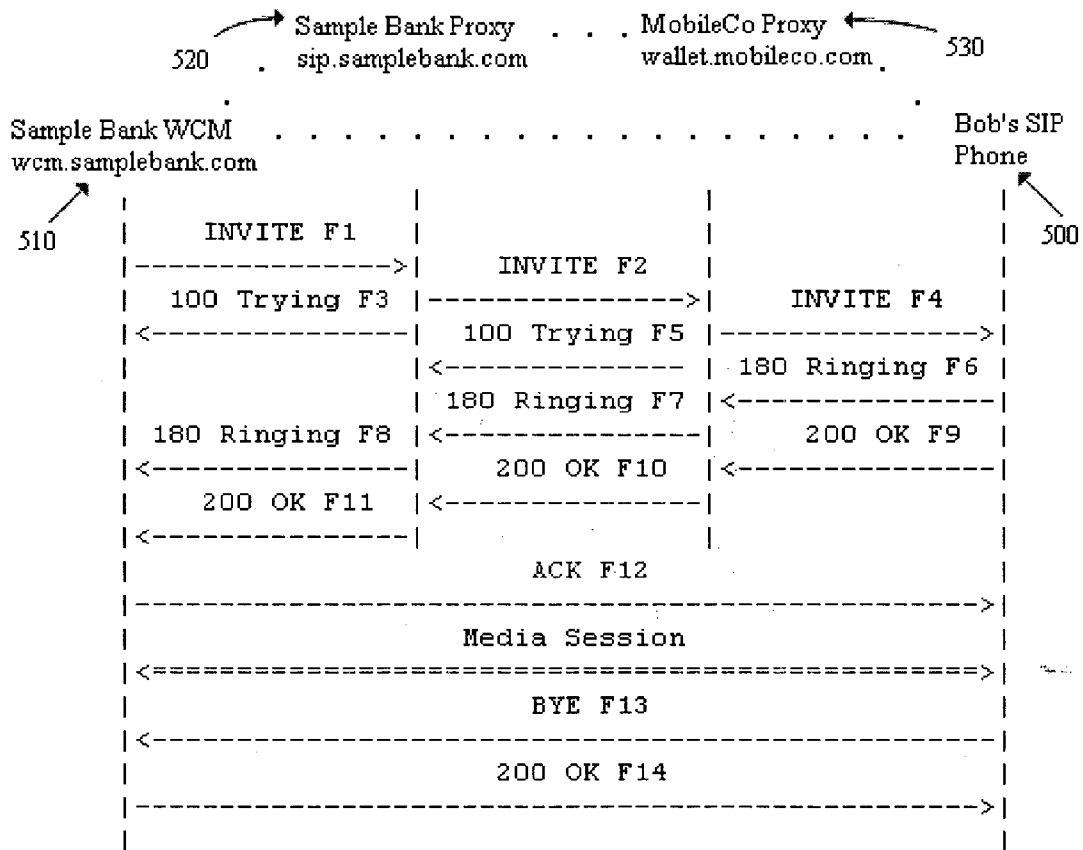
Sample Bank Proxy
sip.samplebank.com

MobileCo Proxy
wallet.mobileco.com

520

530

Sample Bank WCM
wcm.samplebank.com

Bob's SIP
Phone

510

500

INVITE F1

INVITE F2

100 Trying F3

INVITE F4

100 Trying F5

180 Ringing F6

180 Ringing F7

180 Ringing F8

200 OK F9

200 OK F10

200 OK F11

ACK F12

Media Session

BYE F13

200 OK F14